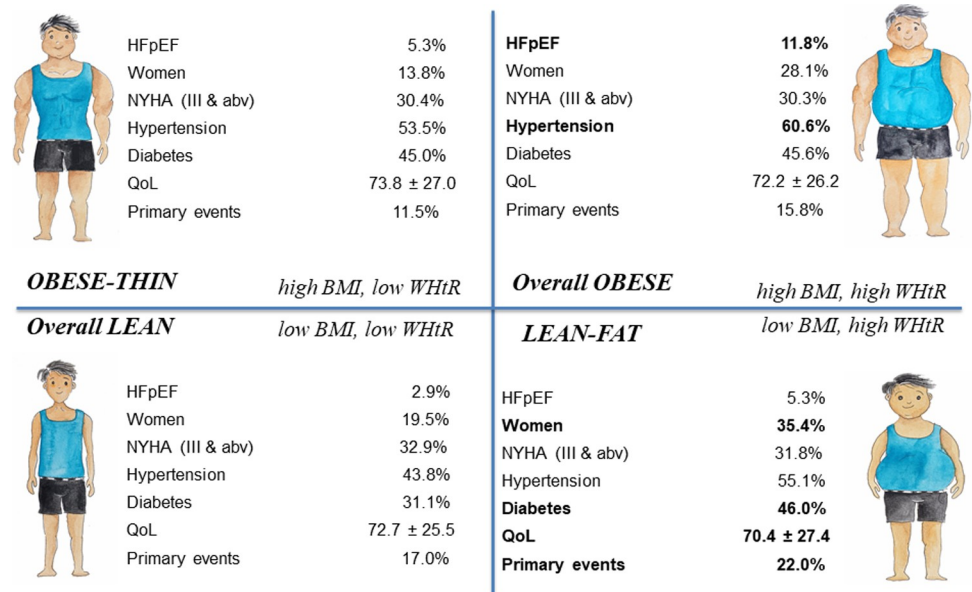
| | |
|---|---|
| HFpEF | 5.3% |
| Women | 13.8% |
| NYHA (III & abv) | 30.4% |
| Hypertension | 53.5% |
| Diabetes | 45.0% |
| QoL | 73.8 ± 27.0 |
| Primary events | 11.5% |

OBESE-THIN high BMI, low WHtR

| | |
|---|---|
| **HFpEF** | **11.8%** |
| Women | 28.1% |
| NYHA (III & abv) | 30.3% |
| **Hypertension** | **60.6%** |
| Diabetes | 45.6% |
| QoL | 72.2 ± 26.2 |
| Primary events | 15.8% |

Overall OBESE high BMI, high WHtR

Overall LEAN low BMI, low WHtR

| | |
|---|---|
| HFpEF | 2.9% |
| Women | 19.5% |
| NYHA (III & abv) | 32.9% |
| Hypertension | 43.8% |
| Diabetes | 31.1% |
| QoL | 72.7 ± 25.5 |
| Primary events | 17.0% |

LEAN-FAT low BMI, high WHtR

| | |
|---|---|
| HFpEF | 5.3% |
| **Women** | **35.4%** |
| NYHA (III & abv) | 31.8% |
| Hypertension | 55.1% |
| **Diabetes** | **46.0%** |
| **QoL** | **70.4 ± 27.4** |
| **Primary events** | **22.0%** |